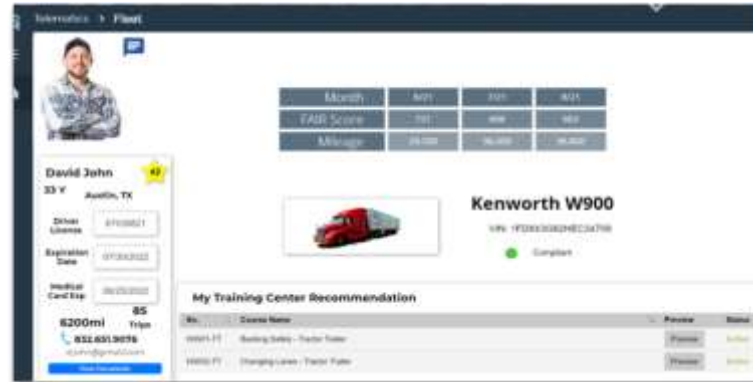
Telematics > Fleet

David John
33 Y Austin, TX
#2

Driver License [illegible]
Expiration Date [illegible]
Medical Card Exp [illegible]

6200mi 85 Trips
832.651.9076
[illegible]
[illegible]

| Month | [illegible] | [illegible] | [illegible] |
|---|---|---|---|
| FAIR Score | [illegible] | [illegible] | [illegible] |
| Mileage | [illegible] | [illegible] | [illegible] |

Kenworth W900
VIN: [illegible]
Compliant

My Training Center Recommendation

| No. | Course Name | Preview | Status |
|---|---|---|---|
| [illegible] | Backing Safety - Tractor Trailer | Preview | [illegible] |
| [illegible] | Changing Lanes - Tractor Trailer | Preview | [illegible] |